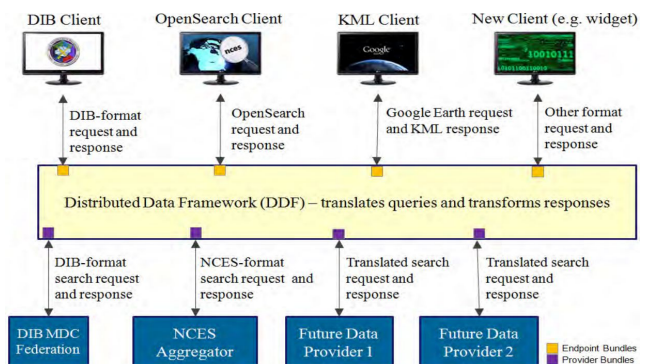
DIB Client

OpenSearch Client

KML Client

New Client (e.g. widget)

nces

Google

10010111

DIB-format request and response

OpenSearch request and response

Google Earth request and KML response

Other format request and response

Distributed Data Framework (DDF) – translates queries and transforms responses

DIB-format search request and response

NCES-format search request and response

Translated search request and response

Translated search request and response

DIB MDC Federation

NCES Aggregator

Future Data Provider 1

Future Data Provider 2

Endpoint Bundles

Provider Bundles